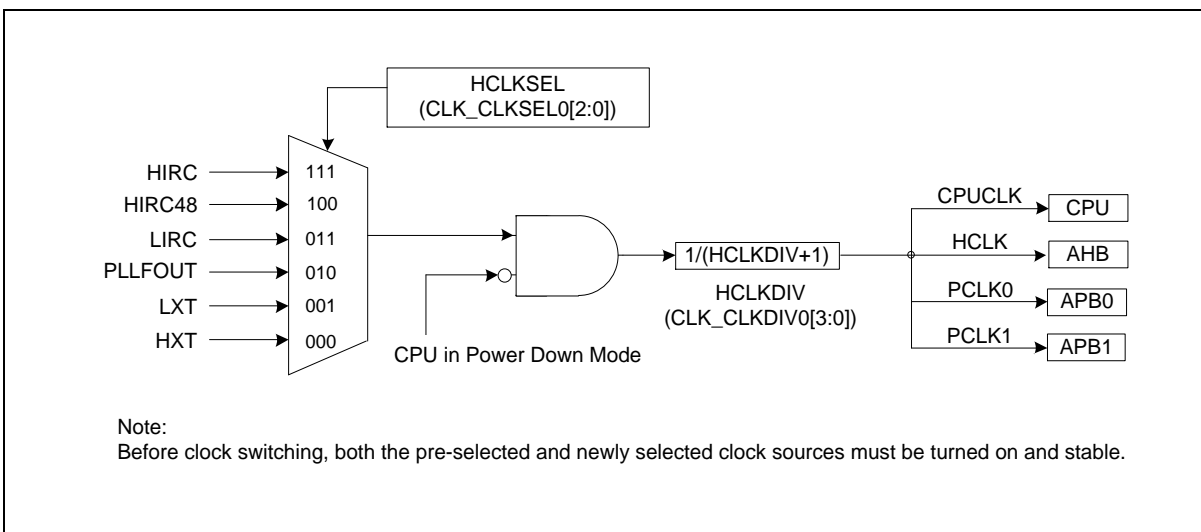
HCLKSEL
(CLK_CLKSEL0[2:0])

HIRC
HIRC48
LIRC
PLLFOUT
LXT
HXT

111
100
011
010
001
000

CPU in Power Down Mode

1/(HCLKDIV+1)

HCLKDIV
(CLK_CLKDIV0[3:0])

CPUCLK
CPU
HCLK
AHB
PCLK0
APB0
PCLK1
APB1

Note:
Before clock switching, both the pre-selected and newly selected clock sources must be turned on and stable.